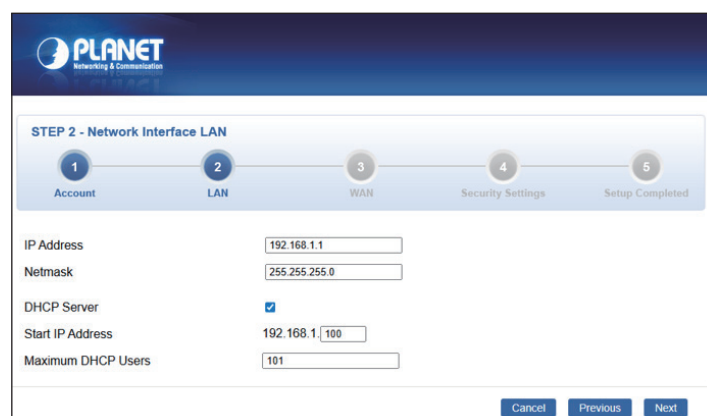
PLANET
Networking & Communication

STEP 2 - Network Interface LAN

1 Account
2 LAN
3 WAN
4 Security Settings
5 Setup Completed

IP Address 192.168.1.1
Netmask 255.255.255.0

DHCP Server
Start IP Address 192.168.1. 100
Maximum DHCP Users 101

Cancel Previous Next